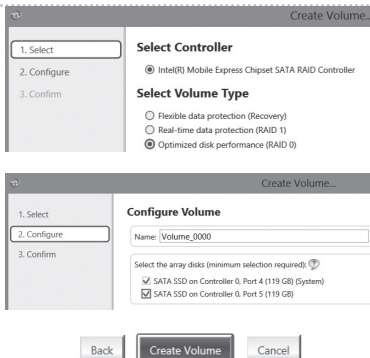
Create Volume...

1. Select
2. Configure
3. Confirm

Select Controller

Intel(R) Mobile Express Chipset SATA RAID Controller

Select Volume Type

Flexible data protection (Recovery)
Real-time data protection (RAID 1)
Optimized disk performance (RAID 0)

Create Volume...

1. Select
2. Configure
3. Confirm

Configure Volume

Name: Volume_0000

Select the array disks (minimum selection required):

SATA SSD on Controller 0, Port 4 (119 GB) (System)
SATA SSD on Controller 0, Port 5 (119 GB)

Back
Create Volume
Cancel